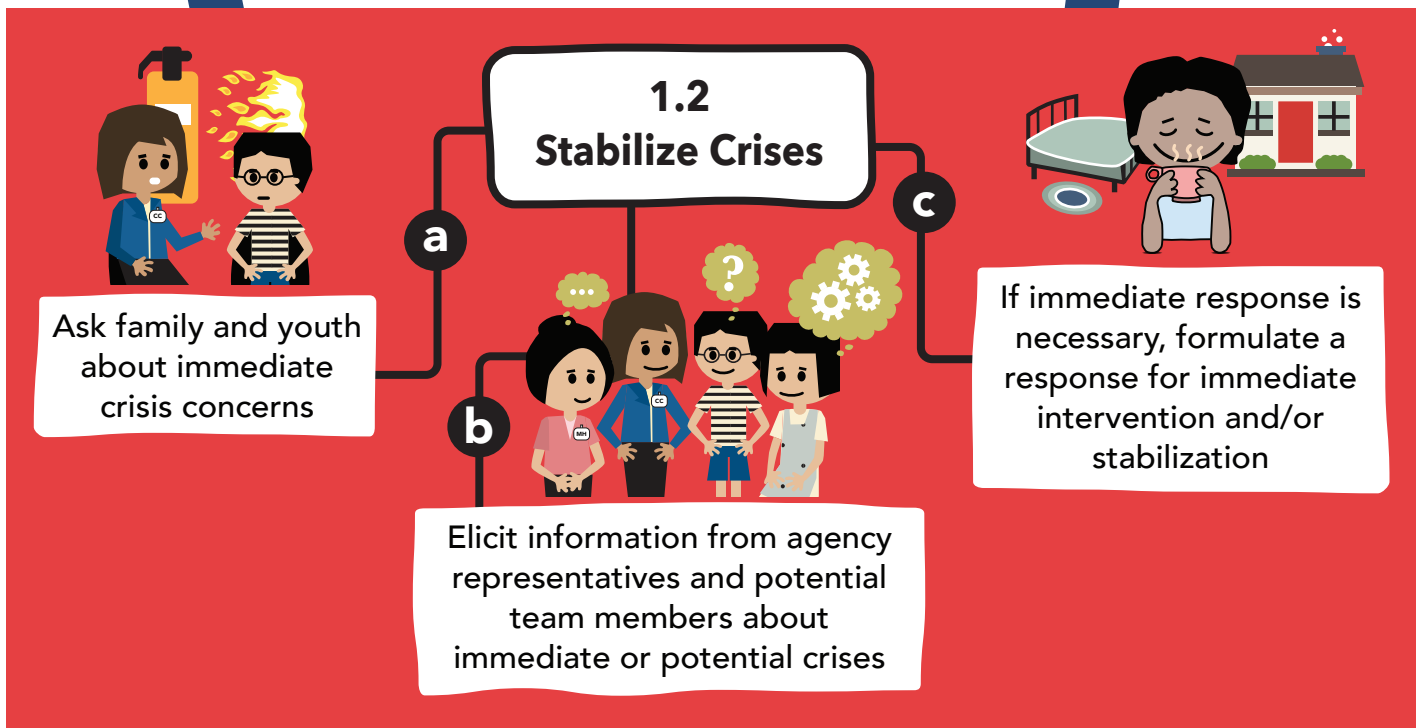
1.2
Stabilize Crises

a

CC

Ask family and youth about immediate crisis concerns

b

...

?

MH

CC

Elicit information from agency representatives and potential team members about immediate or potential crises

c

If immediate response is necessary, formulate a response for immediate intervention and/or stabilization